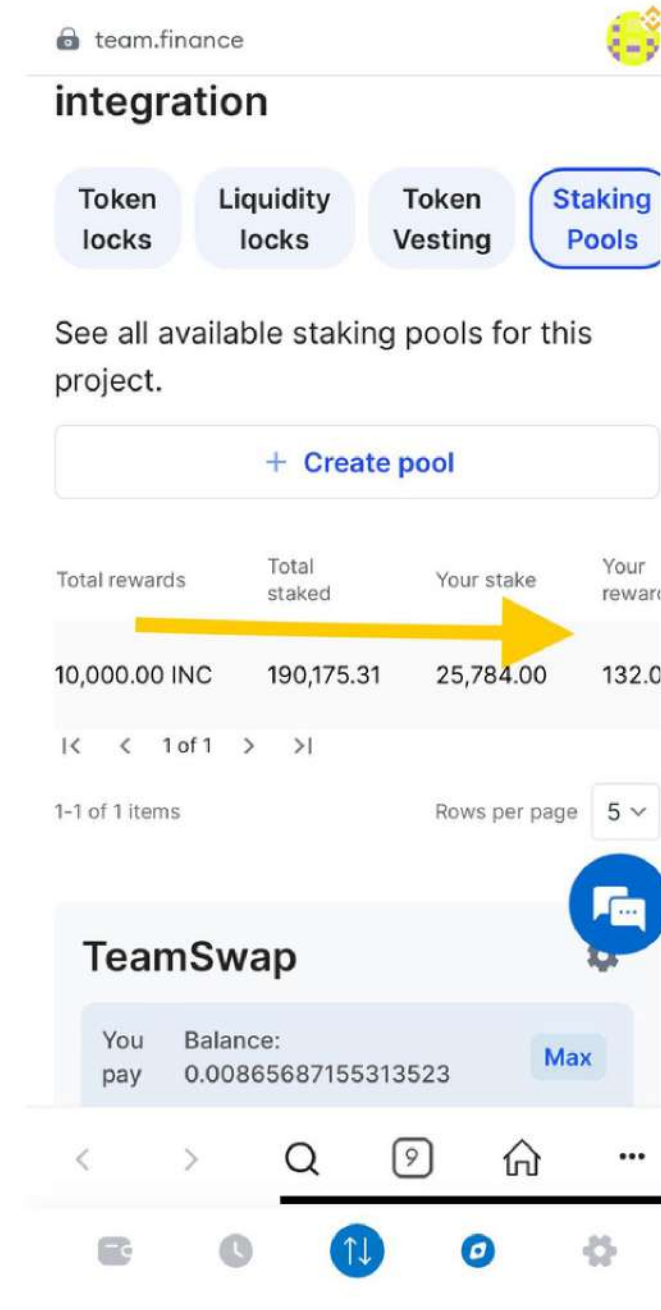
team.finance

integration

Token locks | Liquidity locks | Token Vesting | Staking Pools

See all available staking pools for this project.

+ Create pool

| Total rewards | Total staked | Your stake | Your reward |
|---|---|---|---|
| 10,000.00 INC | 190,175.31 | 25,784.00 | 132.0 |

1 of 1

1-1 of 1 items

Rows per page 5

TeamSwap

You pay

Balance: 0.00865687155313523

Max

9